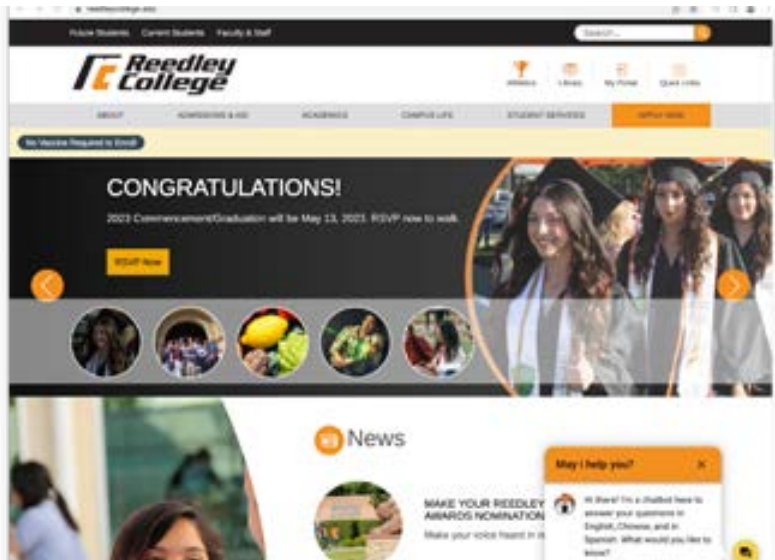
reedleycollege.edu

Future Students Current Students Faculty & Staff

Search...

Reedley College

Athletics Library My Portal Quick Links

ABOUT ADMISSIONS & AID ACADEMICS CAMPUS LIFE STUDENT SERVICES APPLY NOW

No Vaccine Required to Enroll

CONGRATULATIONS!

2023 Commencement/Graduation will be May 13, 2023. RSVP now to walk.

RSVP Now

News

MAKE YOUR REEDLEY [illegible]
AWARDS NOMINATION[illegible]
Make your voice heard in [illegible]

May I help you?

Hi there! I'm a chatbot here to answer your questions in English, Chinese, and in Spanish. What would you like to know?